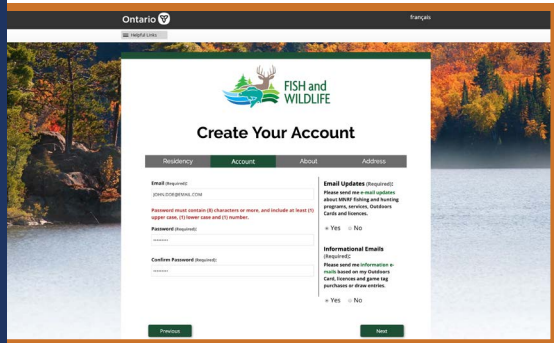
Ontario

français

Helpful Links

FISH and WILDLIFE

Create Your Account

Residency Account About Address

Email (Required)

JOHN.DOE@EMAIL.COM

Password must contain (8) characters or more, and include at least (1) upper case, (1) lower case and (1) number.

Password (Required)

••••••••

Confirm Password (Required)

••••••••

Email Updates (Required):

Please send me e-mail updates about MNRF fishing and hunting programs, services, Outdoors Cards and licences.

Yes No

Informational Emails (Required):

Please send me informational e-mails based on my Outdoors Card, licences and game tag purchases or draw entries.

Yes No

Previous

Next